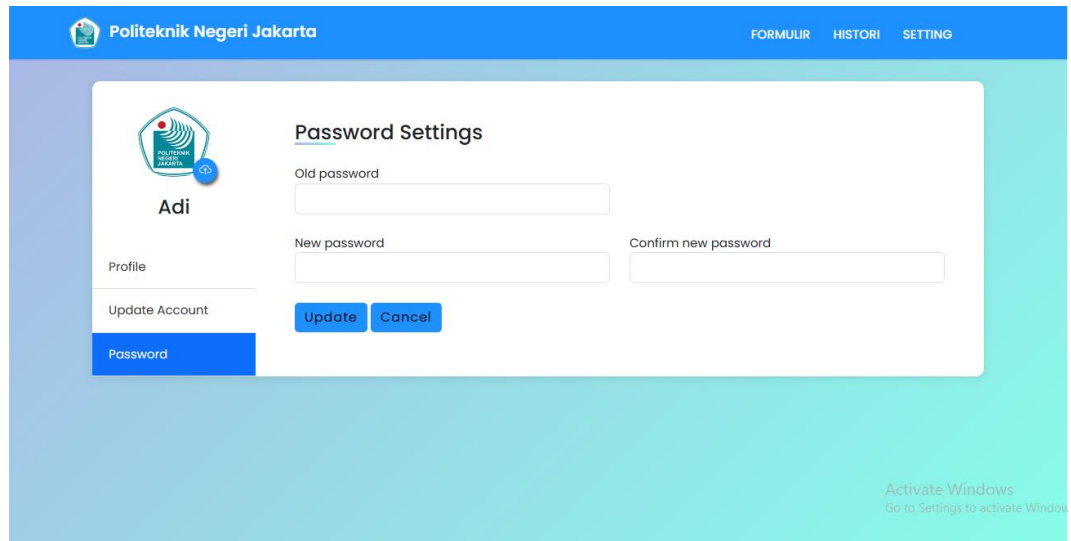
Politeknik Negeri Jakarta

FORMULIR HISTORI SETTING

POLITEKNIK NEGERI JAKARTA

Adi

Profile

Update Account

Password

Password Settings

Old password

New password

Confirm new password

Update Cancel

Activate Windows
Go to Settings to activate Window